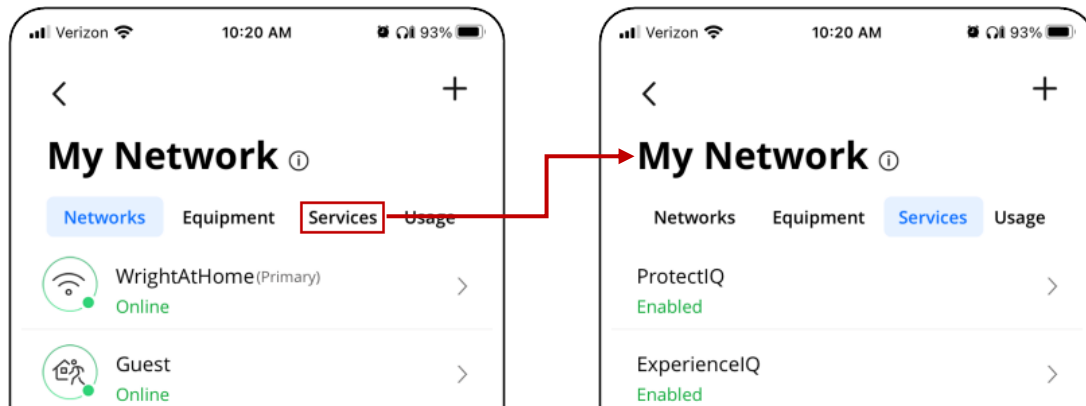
Verizon 10:20 AM 93%

My Network

Networks Equipment Services Usage

WrightAtHome (Primary)
Online

Guest
Online

Verizon 10:20 AM 93%

My Network

Networks Equipment Services Usage

ProtectIQ
Enabled

ExperienceIQ
Enabled